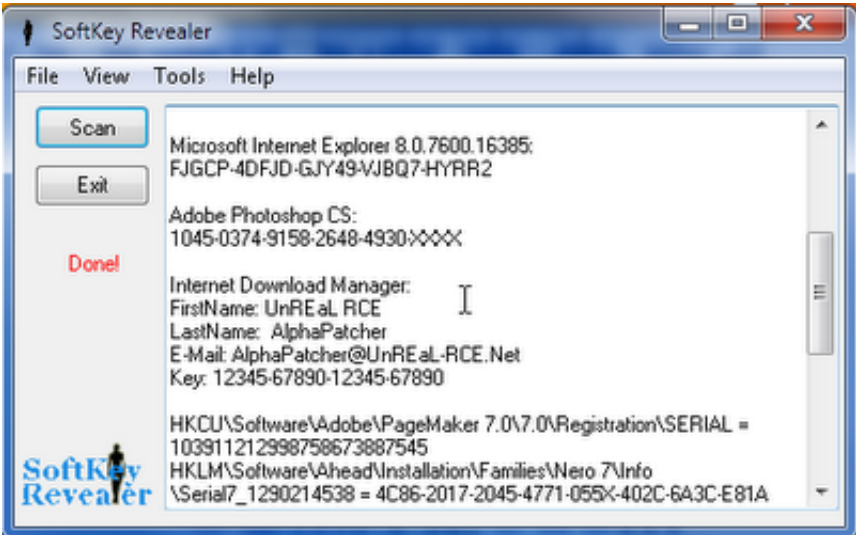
SoftKey Revealer

File View Tools Help

Scan

Exit

Done!

SoftKey Revealer

Microsoft Internet Explorer 8.0.7600.16385:
FJGCP-4DFJD-GJY49-VJBQ7-HYRR2

Adobe Photoshop CS:
1045-0374-9158-2648-4930-XXXX

Internet Download Manager:
FirstName: UnREaL RCE
LastName: AlphaPatcher
E-Mail: AlphaPatcher@UnREaL-RCE.Net
Key: 12345-67890-12345-67890

HKCU\Software\Adobe\PageMaker 7.0\7.0\Registration\SERIAL = 1039112129987586738875​45
HKLM\Software\Ahead\Installation\Families\Nero 7\Info \Serial7_1290214538 = 4C86-2017-2045-4771-055X-402C-6A3C-E81A